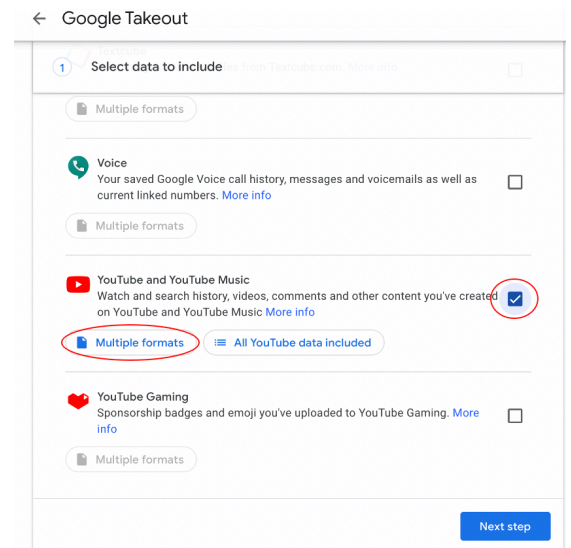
Google Takeout

Textcube

1 Select data to include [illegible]es from Textcube.com. More info

Multiple formats

Voice
Your saved Google Voice call history, messages and voicemails as well as current linked numbers. More info

Multiple formats

YouTube and YouTube Music
Watch and search history, videos, comments and other content you've created on YouTube and YouTube Music More info

Multiple formats

All YouTube data included

YouTube Gaming
Sponsorship badges and emoji you've uploaded to YouTube Gaming. More info

Multiple formats

Next step